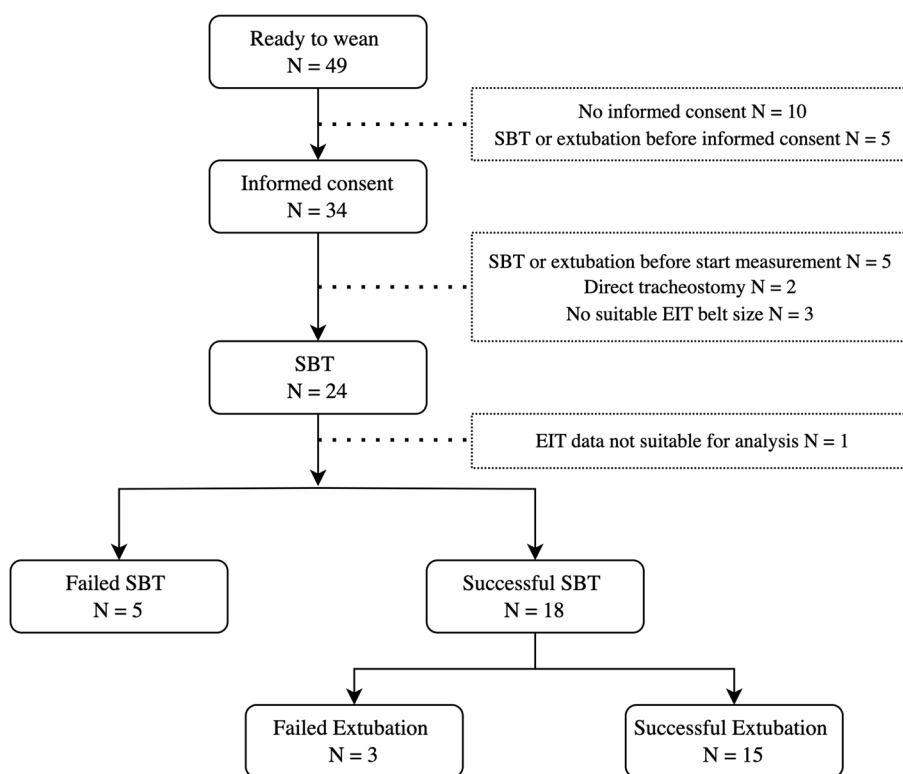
Ready to wean
N = 49

No informed consent N = 10
SBT or extubation before informed consent N = 5

Informed consent
N = 34

SBT or extubation before start measurement N = 5
Direct tracheostomy N = 2
No suitable EIT belt size N = 3

SBT
N = 24

EIT data not suitable for analysis N = 1

Failed SBT
N = 5

Successful SBT
N = 18

Failed Extubation
N = 3

Successful Extubation
N = 15